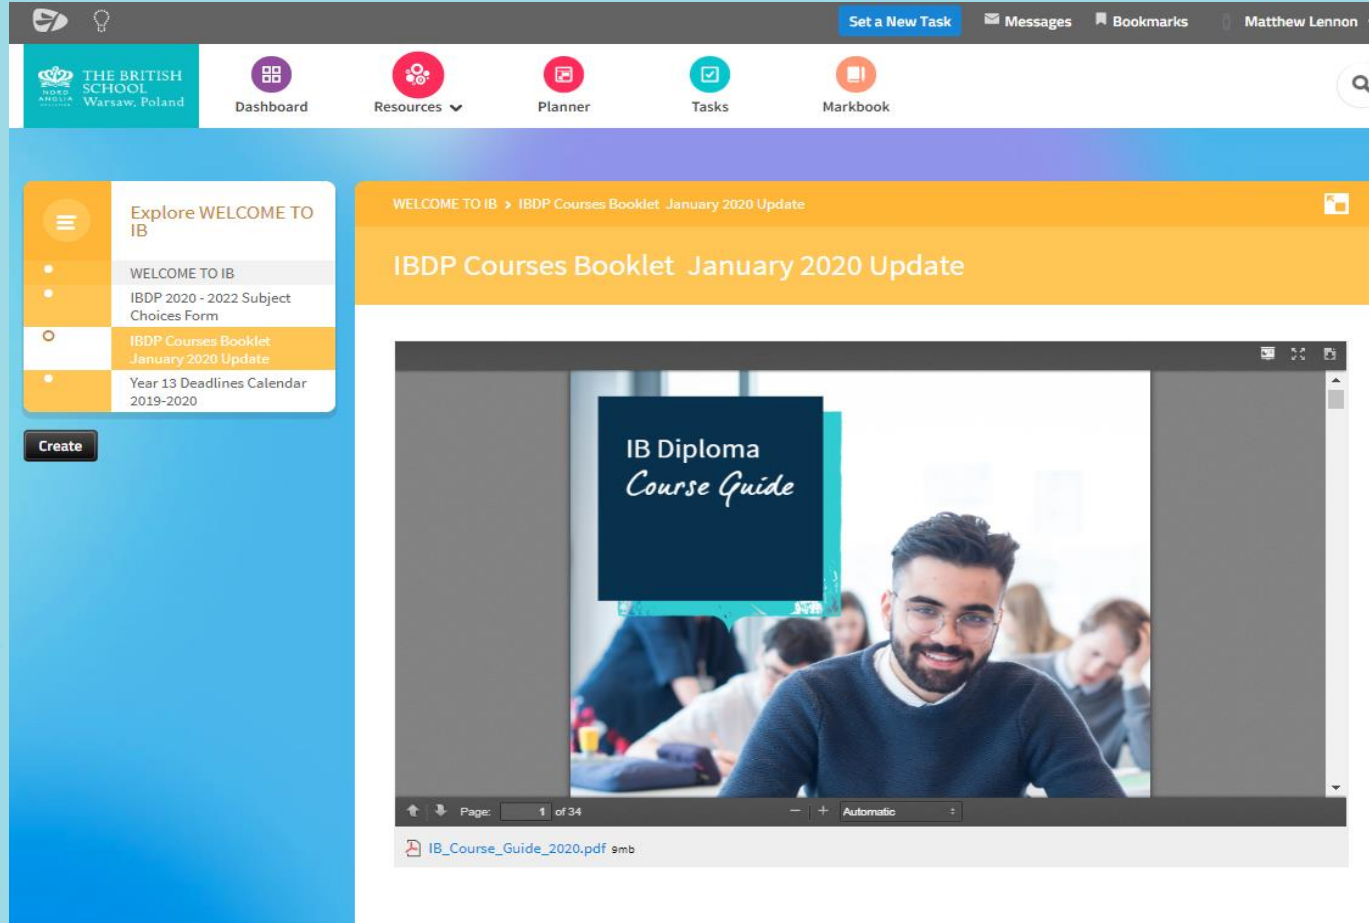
Set a New Task Messages Bookmarks Matthew Lennon

THE BRITISH SCHOOL Warsaw, Poland

Dashboard Resources Planner Tasks Markbook

Explore WELCOME TO IB

WELCOME TO IB

IBDP 2020 - 2022 Subject Choices Form

IBDP Courses Booklet January 2020 Update

Year 13 Deadlines Calendar 2019-2020

Create

WELCOME TO IB › IBDP Courses Booklet January 2020 Update

IBDP Courses Booklet January 2020 Update

IB Diploma
Course Guide

Page: 1 of 34

Automatic

IB_Course_Guide_2020.pdf 9mb